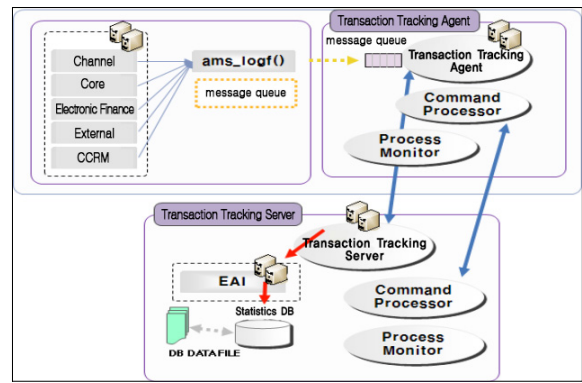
Channel
Core
Electronic Finance
External
CCRM
ams_logf()
message queue
Transaction Tracking Agent
message queue
Transaction Tracking Agent
Command Processor
Process Monitor
Transaction Tracking Server
Transaction Tracking Server
EAI
Statistics DB
DB DATAFILE
Command Processor
Process Monitor